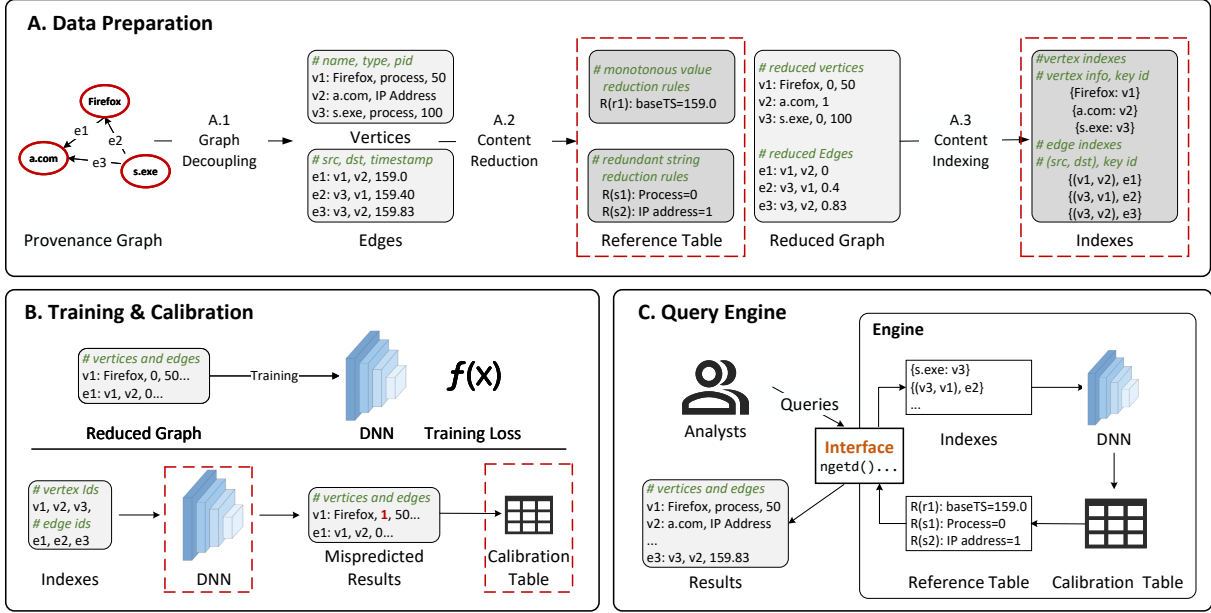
A. Data Preparation

Firefox
a.com
s.exe
e1
e2
e3

Provenance Graph

A.1 Graph Decoupling

# name, type, pid
v1: Firefox, process, 50
v2: a.com, IP Address
v3: s.exe, process, 100

Vertices

# src, dst, timestamp
e1: v1, v2, 159.0
e2: v3, v1, 159.40
e3: v3, v2, 159.83

Edges

A.2 Content Reduction

# monotonous value reduction rules
R(r1): baseTS=159.0

# redundant string reduction rules
R(s1): Process=0
R(s2): IP address=1

Reference Table

# reduced vertices
v1: Firefox, 0, 50
v2: a.com, 1
v3: s.exe, 0, 100

# reduced Edges
e1: v1, v2, 0
e2: v3, v1, 0.4
e3: v3, v2, 0.83

Reduced Graph

A.3 Content Indexing

#vertex indexes
# vertex info, key id
{Firefox: v1}
{a.com: v2}
{s.exe: v3}
# edge indexes
# (src, dst), key id
{(v1, v2), e1}
{(v3, v1), e2}
{(v3, v2), e3}

Indexes

B. Training & Calibration

# vertices and edges
v1: Firefox, 0, 50...
e1: v1, v2, 0...

Training

Reduced Graph

DNN

$f(x)$

Training Loss

# vertex Ids
v1, v2, v3,
# edge ids
e1, e2, e3

Indexes

DNN

# vertices and edges
v1: Firefox, 1, 50...
e1: v1, v2, 0...

Mispredicted Results

Calibration Table

C. Query Engine

Analysts

Queries

Engine

Interface
ngetd()...

{s.exe: v3}
{(v3, v1), e2}
...

Indexes

DNN

# vertices and edges
v1: Firefox, process, 50
v2: a.com, IP Address
...
e3: v3, v2, 159.83

Results

R(r1): baseTS=159.0
R(s1): Process=0
R(s2): IP address=1

Reference Table

Calibration Table